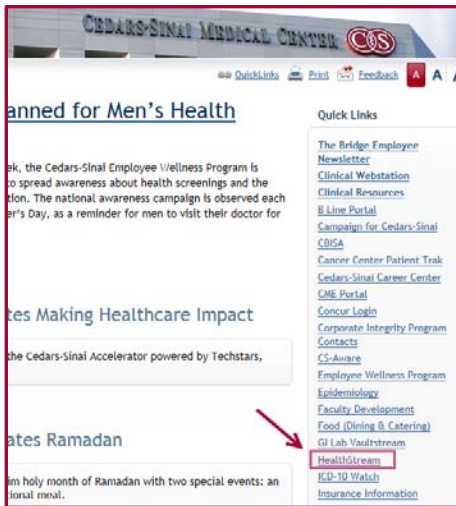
CEDARS-SINAI MEDICAL CENTER CS

QuickLinks Print Feedback A A

anned for Men's Health

ek, the Cedars-Sinai Employee Wellness Program is o spread awareness about health screenings and the tion. The national awareness campaign is observed each er's Day, as a reminder for men to visit their doctor for

tes Making Healthcare Impact

the Cedars-Sinai Accelerator powered by Techstars,

ates Ramadan

im holy month of Ramadan with two special events: an tional meal.

Quick Links

The Bridge Employee Newsletter
Clinical Webstation
Clinical Resources
B Line Portal
Campaign for Cedars-Sinai
CBISA
Cancer Center Patient Trak
Cedars-Sinai Career Center
CME Portal
Concur Login
Corporate Integrity Program
Contacts
CS-Aware
Employee Wellness Program
Epidemiology
Faculty Development
Food (Dining & Catering)
GI Lab Vaultstream
HealthStream
ICD-10 Watch
Insurance Information